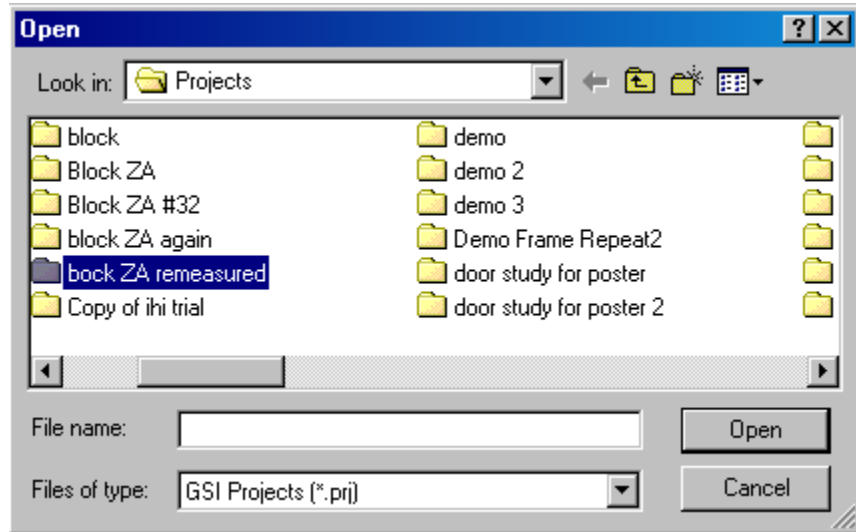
Open

?

Look in: Projects

block
Block ZA
Block ZA #32
block ZA again
bock ZA remeasured
Copy of ihi trial

demo
demo 2
demo 3
Demo Frame Repeat2
door study for poster
door study for poster 2

File name:

Files of type: GSI Projects (*.prj)

Open

Cancel